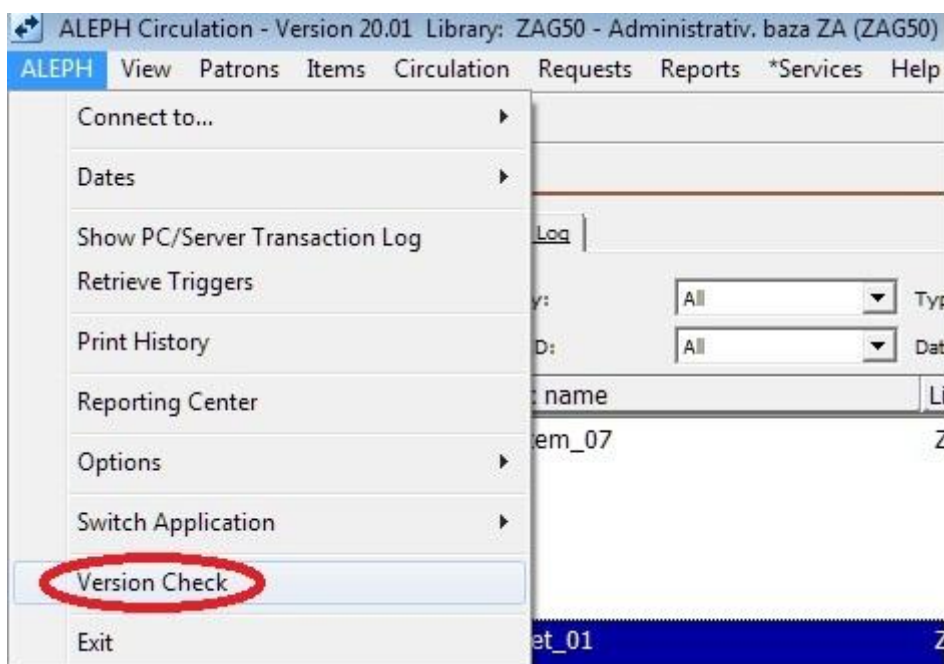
ALEPH Circulation - Version 20.01 Library: ZAG50 - Administrativ. baza ZA (ZAG50)

ALEPH View Patrons Items Circulation Requests Reports *Services Help

Connect to...
Dates
Show PC/Server Transaction Log
Retrieve Triggers
Print History
Reporting Center
Options
Switch Application
Version Check
Exit

Log
y: All Typ
D: All Dat
name Li
em_07 Z
et_01 Z